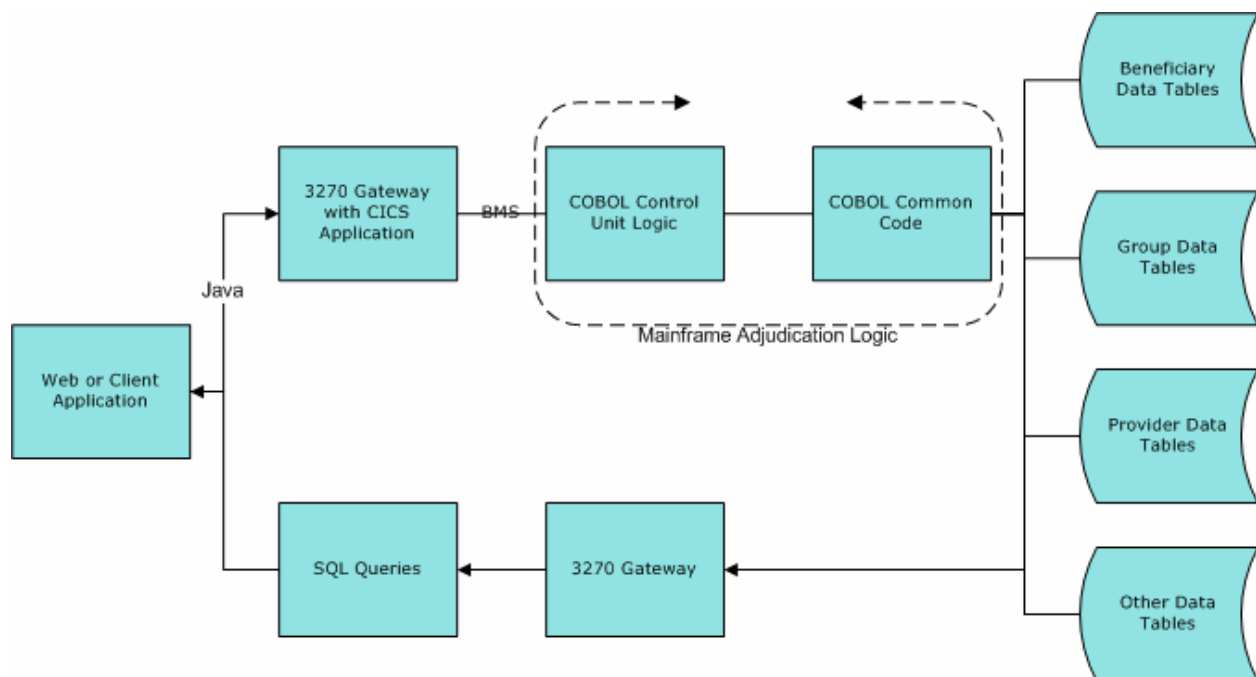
3270 Gateway with CICS Application

BMS

COBOL Control Unit Logic

COBOL Common Code

Beneficiary Data Tables

Group Data Tables

Java

Mainframe Adjudication Logic

Web or Client Application

Provider Data Tables

SQL Queries

3270 Gateway

Other Data Tables